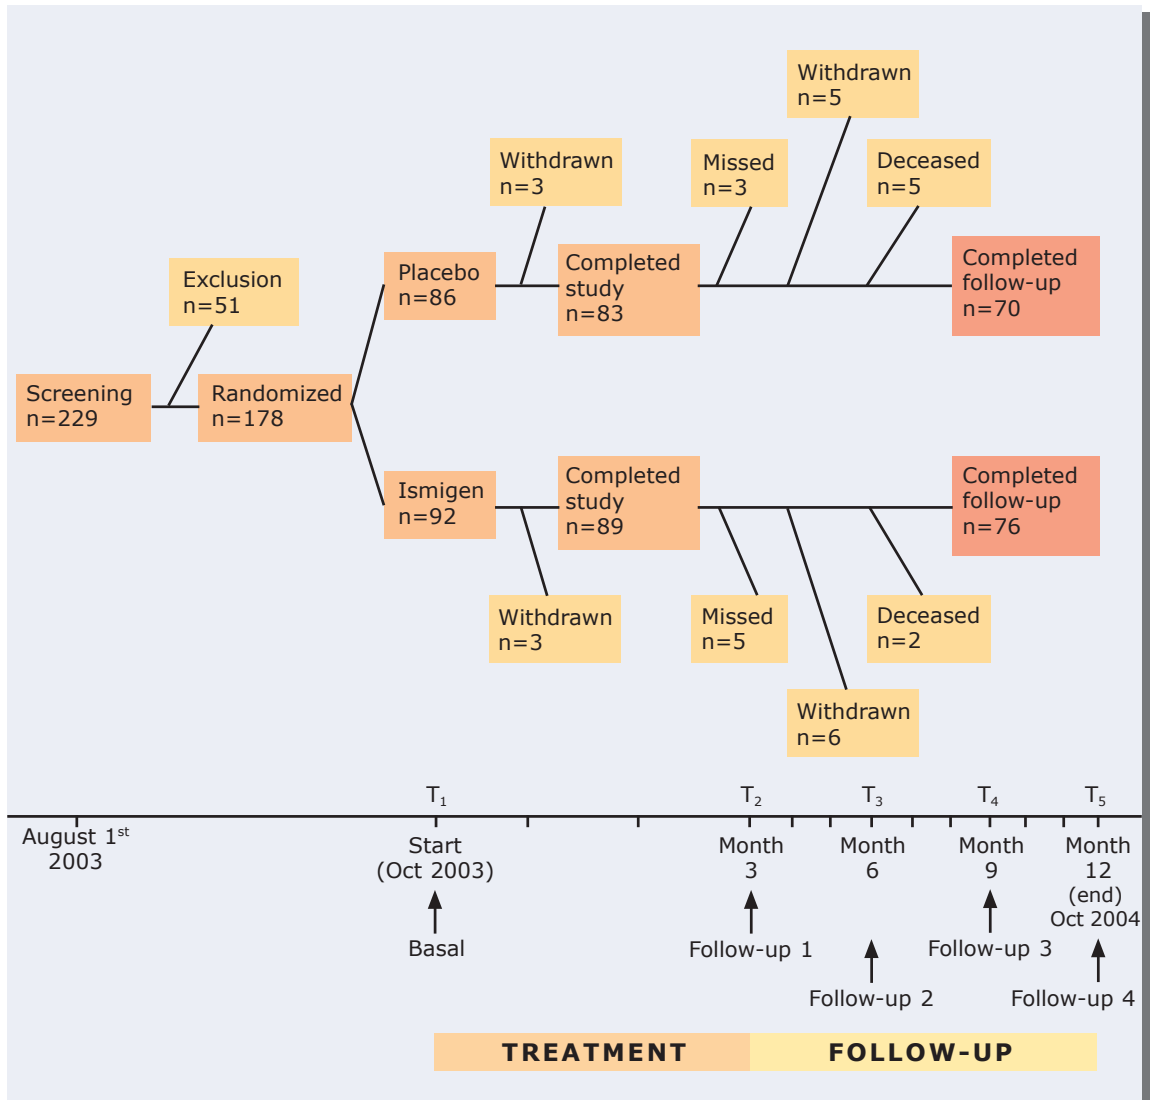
Withdrawn n=5

Withdrawn n=3

Missed n=3

Deceased n=5

Exclusion n=51

Placebo n=86

Completed study n=83

Completed follow-up n=70

Screening n=229

Randomized n=178

Ismigen n=92

Completed study n=89

Completed follow-up n=76

Withdrawn n=3

Missed n=5

Deceased n=2

Withdrawn n=6

$T_1$ $T_2$ $T_3$ $T_4$ $T_5$

August 1$^{st}$ 2003

Start (Oct 2003)

Month 3

Month 6

Month 9

Month 12 (end) Oct 2004

Basal

Follow-up 1

Follow-up 2

Follow-up 3

Follow-up 4

TREATMENT

FOLLOW-UP